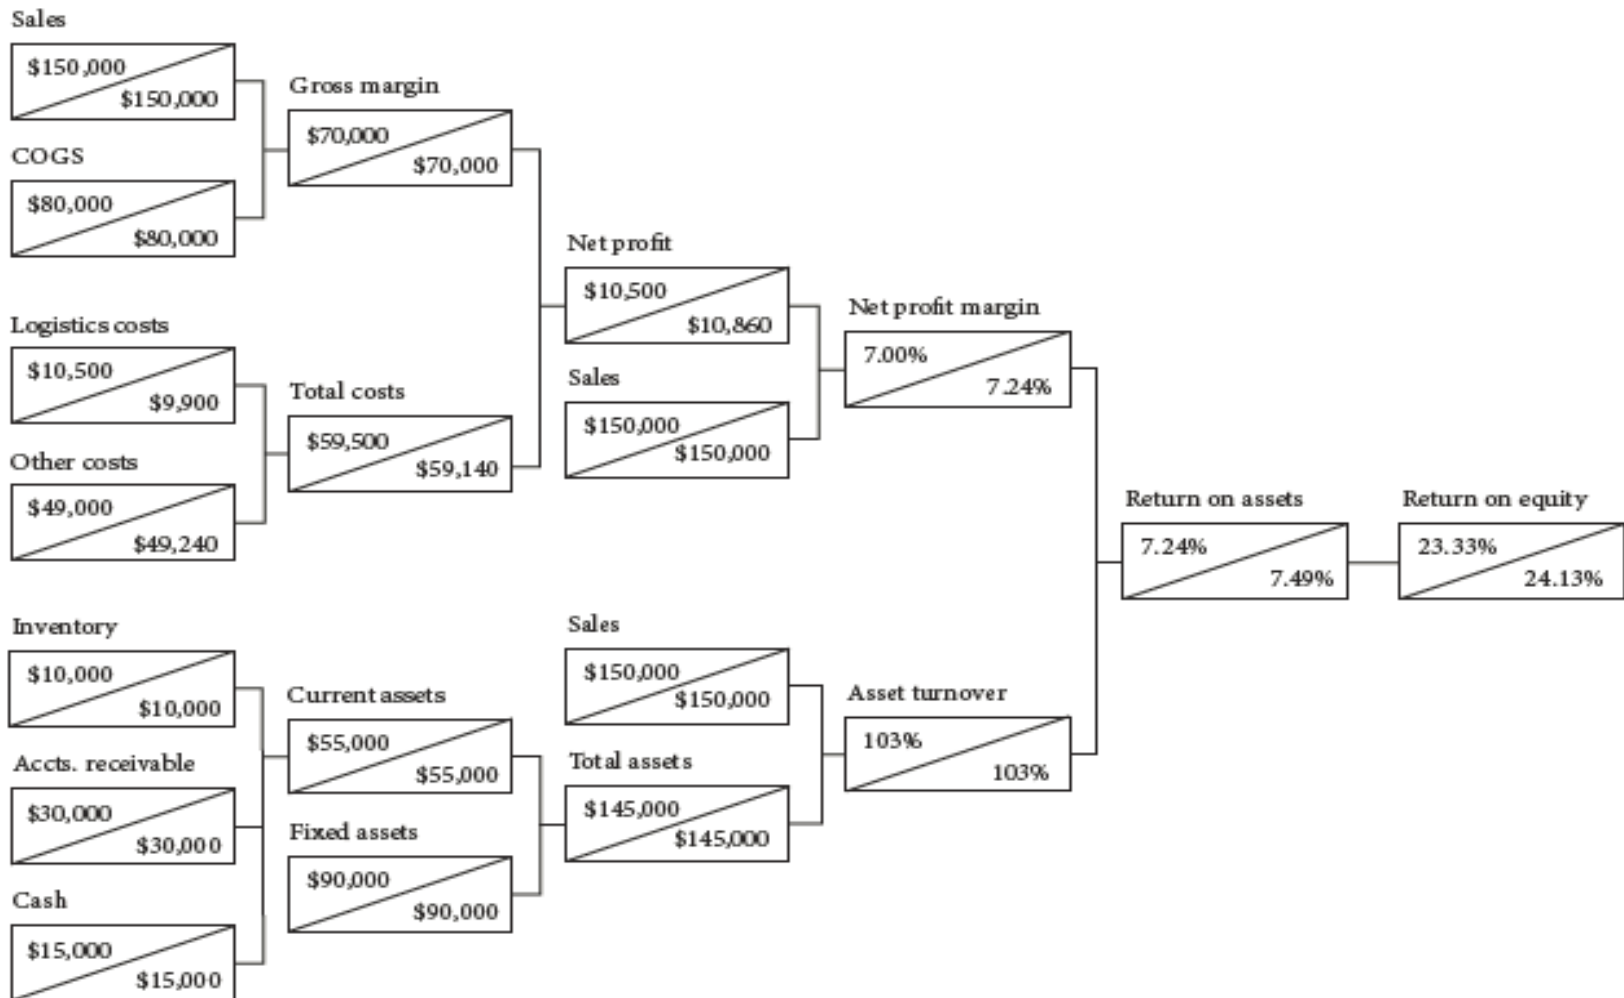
Sales
$150,000
$150,000

COGS
$80,000
$80,000

Gross margin
$70,000
$70,000

Logistics costs
$10,500
$9,900

Other costs
$49,000
$49,240

Total costs
$59,500
$59,140

Net profit
$10,500
$10,860

Sales
$150,000
$150,000

Net profit margin
7.00%
7.24%

Inventory
$10,000
$10,000

Accts. receivable
$30,000
$30,000

Cash
$15,000
$15,000

Current assets
$55,000
$55,000

Fixed assets
$90,000
$90,000

Sales
$150,000
$150,000

Total assets
$145,000
$145,000

Asset turnover
103%
103%

Return on assets
7.24%
7.49%

Return on equity
23.33%
24.13%